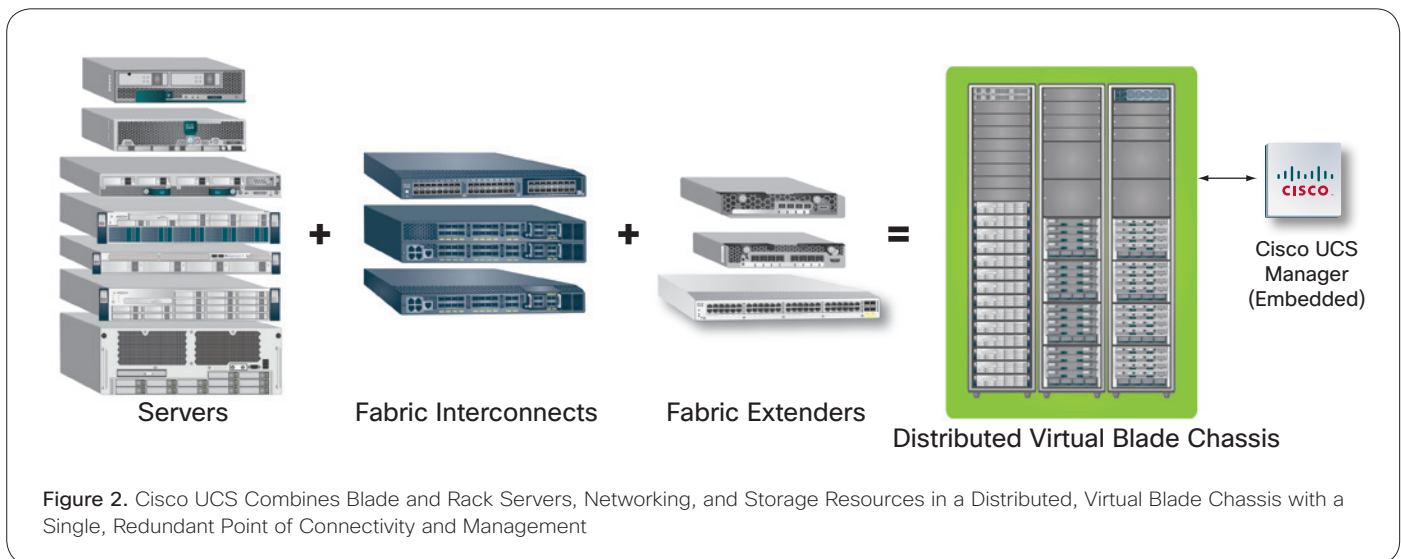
+

+

=

CISCO

Cisco UCS Manager (Embedded)

Servers

Fabric Interconnects

Fabric Extenders

Distributed Virtual Blade Chassis

Figure 2. Cisco UCS Combines Blade and Rack Servers, Networking, and Storage Resources in a Distributed, Virtual Blade Chassis with a Single, Redundant Point of Connectivity and Management